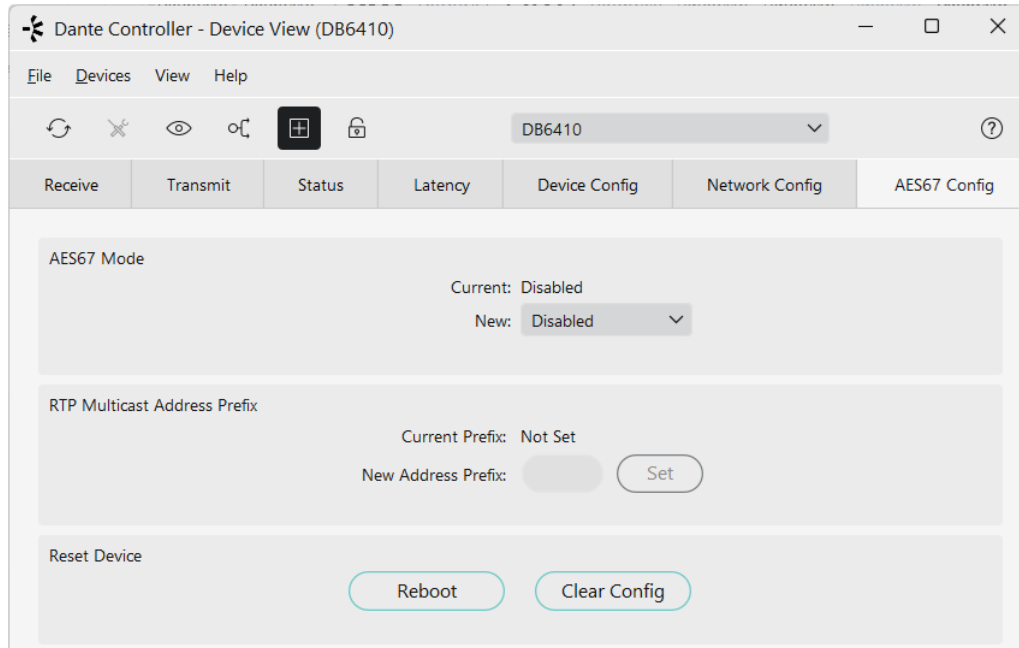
Dante Controller - Device View (DB6410)

File Devices View Help

DB6410

?

| Receive | Transmit | Status | Latency | Device Config | Network Config | AES67 Config |
|---|---|---|---|---|---|---|

AES67 Mode

Current: Disabled

New: Disabled

RTP Multicast Address Prefix

Current Prefix: Not Set

New Address Prefix: Set

Reset Device

Reboot Clear Config